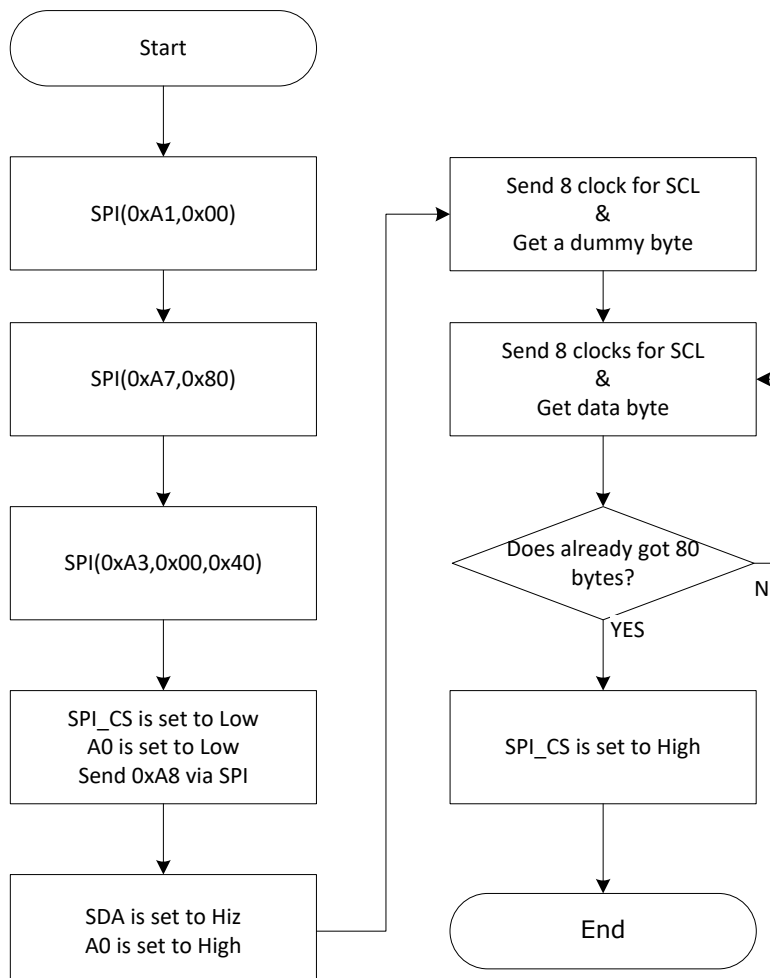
Start

SPI(0xA1,0x00)

SPI(0xA7,0x80)

SPI(0xA3,0x00,0x40)

SPI_CS is set to Low
A0 is set to Low
Send 0xA8 via SPI

SDA is set to Hiz
A0 is set to High

Send 8 clock for SCL
&
Get a dummy byte

Send 8 clocks for SCL
&
Get data byte

Does already got 80 bytes?

N

YES

SPI_CS is set to High

End